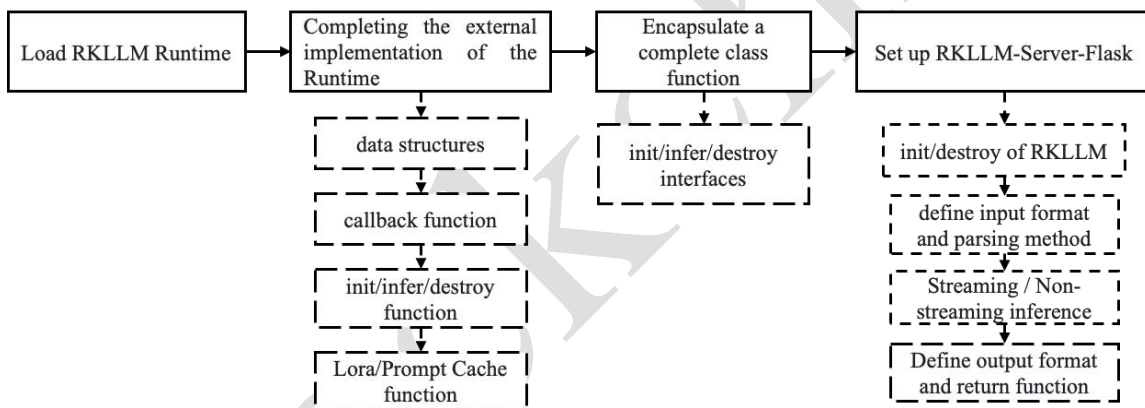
Load RKLLM Runtime

Completing the external implementation of the Runtime

data structures

callback function

init/infer/destroy function

Lora/Prompt Cache function

Encapsulate a complete class function

init/infer/destroy interfaces

Set up RKLLM-Server-Flask

init/destroy of RKLLM

define input format and parsing method

Streaming / Non-streaming inference

Define output format and return function